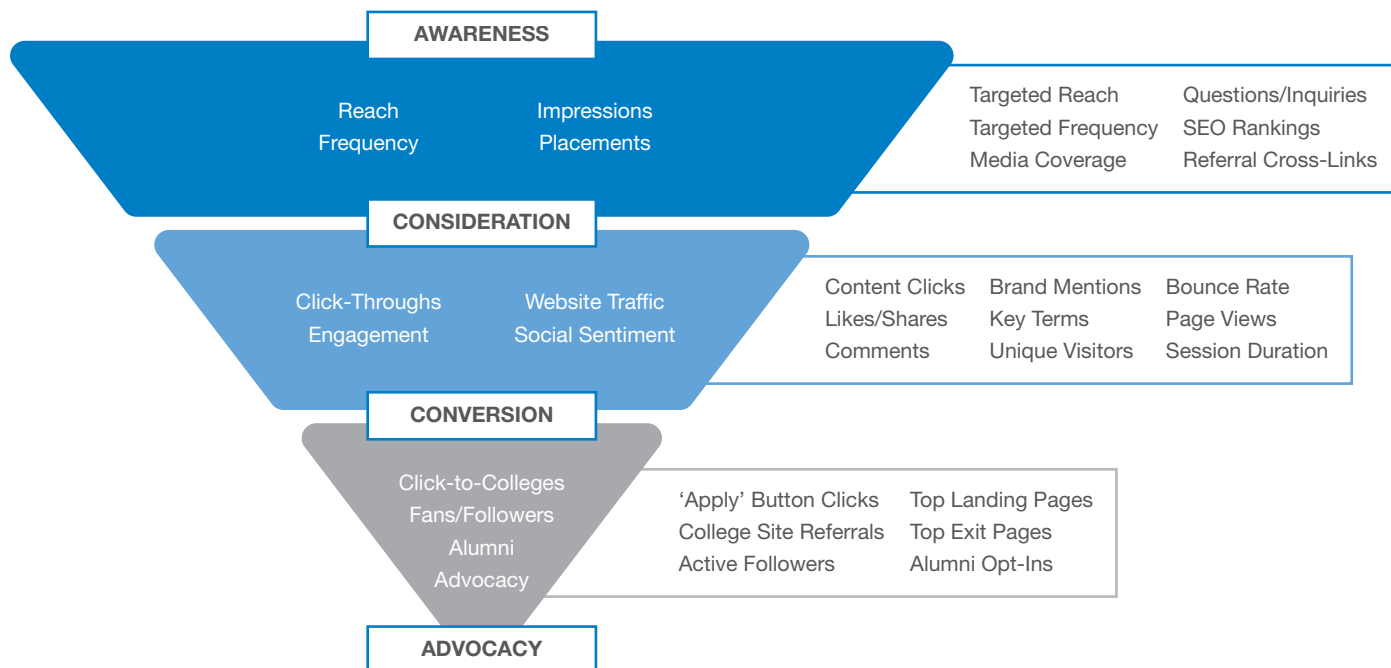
AWARENESS

Reach
Frequency

Impressions
Placements

Targeted Reach
Targeted Frequency
Media Coverage

Questions/Inquiries
SEO Rankings
Referral Cross-Links

CONSIDERATION

Click-Throughs
Engagement

Website Traffic
Social Sentiment

Content Clicks
Likes/Shares
Comments

Brand Mentions
Key Terms
Unique Visitors

Bounce Rate
Page Views
Session Duration

CONVERSION

Click-to-Colleges
Fans/Followers
Alumni
Advocacy

'Apply' Button Clicks
College Site Referrals
Active Followers

Top Landing Pages
Top Exit Pages
Alumni Opt-Ins

ADVOCACY